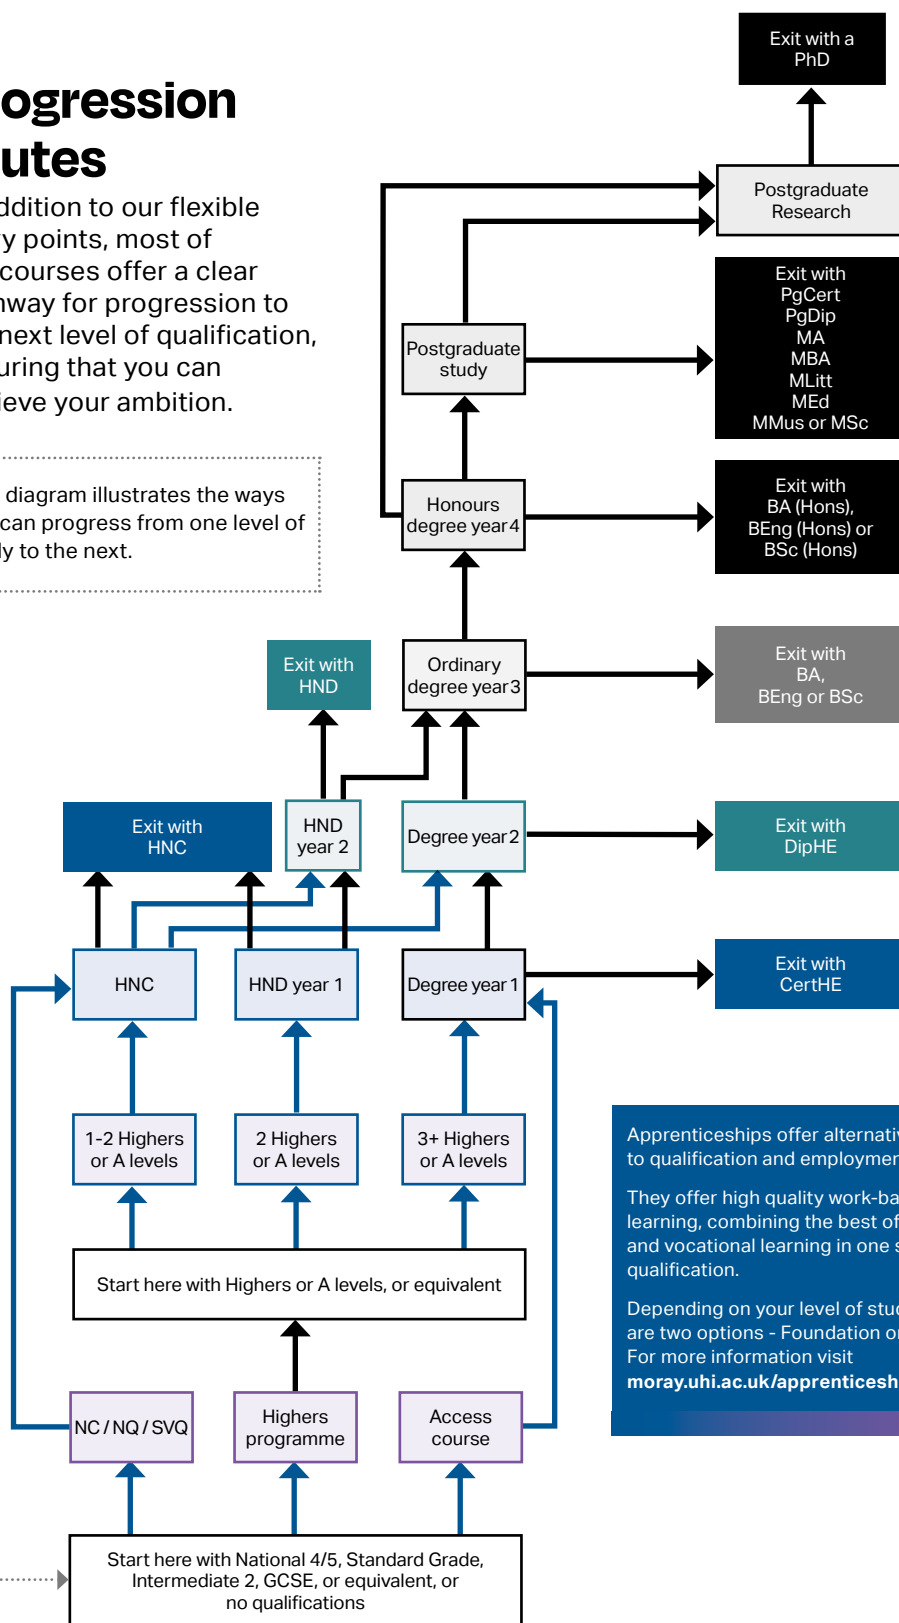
ogression
utes

ddition to our flexible y points, most of courses offer a clear hway for progression to next level of qualification, uring that you can ieve your ambition.

diagram illustrates the ways can progress from one level of ly to the next.

Exit with a PhD

Postgraduate Research

Exit with
PgCert
PgDip
MA
MBA
MLitt
MEd
MMus or MSc

Postgraduate study

Exit with
BA (Hons),
BEng (Hons) or
BSc (Hons)

Honours degree year 4

Exit with HND

Ordinary degree year 3

Exit with
BA,
BEng or BSc

Exit with HNC

HND year 2

Degree year 2

Exit with DipHE

HNC

HND year 1

Degree year 1

Exit with CertHE

1-2 Highers or A levels

2 Highers or A levels

3+ Highers or A levels

Apprenticeships offer alternativ to qualification and employmer

They offer high quality work-ba learning, combining the best of and vocational learning in one s qualification.

Depending on your level of stuc are two options - Foundation o For more information visit
moray.uhi.ac.uk/apprenticesh

Start here with Highers or A levels, or equivalent

NC / NQ / SVQ

Highers programme

Access course

Start here with National 4/5, Standard Grade, Intermediate 2, GCSE, or equivalent, or no qualifications